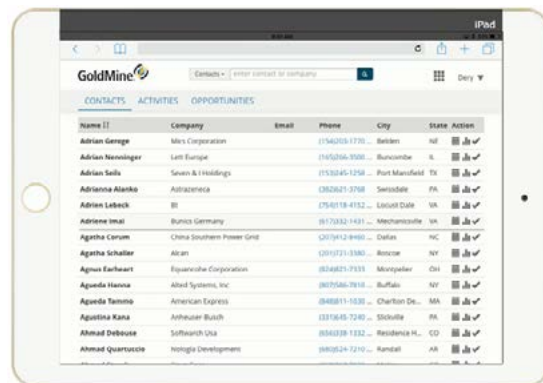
iPad

GoldMine

Contacts ▾ enter contact or company

Dery ▼

CONTACTS ACTIVITIES OPPORTUNITIES

| Name | Company | Email | Phone | City | State | Action |
|---|---|---|---|---|---|---|
| Adrian Gerege | Mirs Corporation | | (154)203-1770 ... | Belden | NE | |
| Adrian Nenninger | Lett Europe | | (165)266-3500 ... | Buncombe | IL | |
| Adrian Seils | Seven & I Holdings | | (153)245-1258 ... | Port Mansfield | TX | |
| Adrianna Alanko | Astrazeneca | | (382)621-3768 | Swissdale | PA | |
| Adrien Lebeck | BI | | (754)118-4152 ... | Locust Dale | VA | |
| Adriene Imai | Bunics Germany | | (617)332-1431 ... | Mechanicsville | VA | |
| Agatha Corum | China Southern Power Grid | | (207)412-8460 ... | Dallas | NC | |
| Agatha Schaller | Alcan | | (201)721-3380 ... | Roscoe | NY | |
| Agnus Earheart | Equancohe Corporation | | (824)821-7935 | Montpelier | OH | |
| Agueda Hanna | Allied Systems, Inc | | (807)586-7810 ... | Buffalo | NY | |
| Agueda Tammo | American Express | | (848)811-1030 ... | Charlton De... | MA | |
| Agustina Kana | Anheuser Busch | | (331)645-7240 ... | Stickville | PA | |
| Ahmad Debouse | Softwatch Usa | | (656)338-1332 ... | Residence H... | CO | |
| Ahmad Quartuccio | Nologia Development | | (680)524-7210 ... | Randall | AR | |